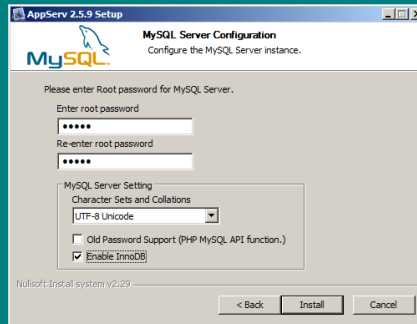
AppServ 2.5.9 Setup

MySQL

MySQL Server Configuration

Configure the MySQL Server instance.

Please enter Root password for MySQL Server.

Enter root password

●●●●●

Re-enter root password

●●●●●

MySQL Server Setting

Character Sets and Collations

UTF-8 Unicode

Old Password Support (PHP MySQL API function.)

Enable InnoDB

Nullsoft Install System v2.29

< Back

Install

Cancel